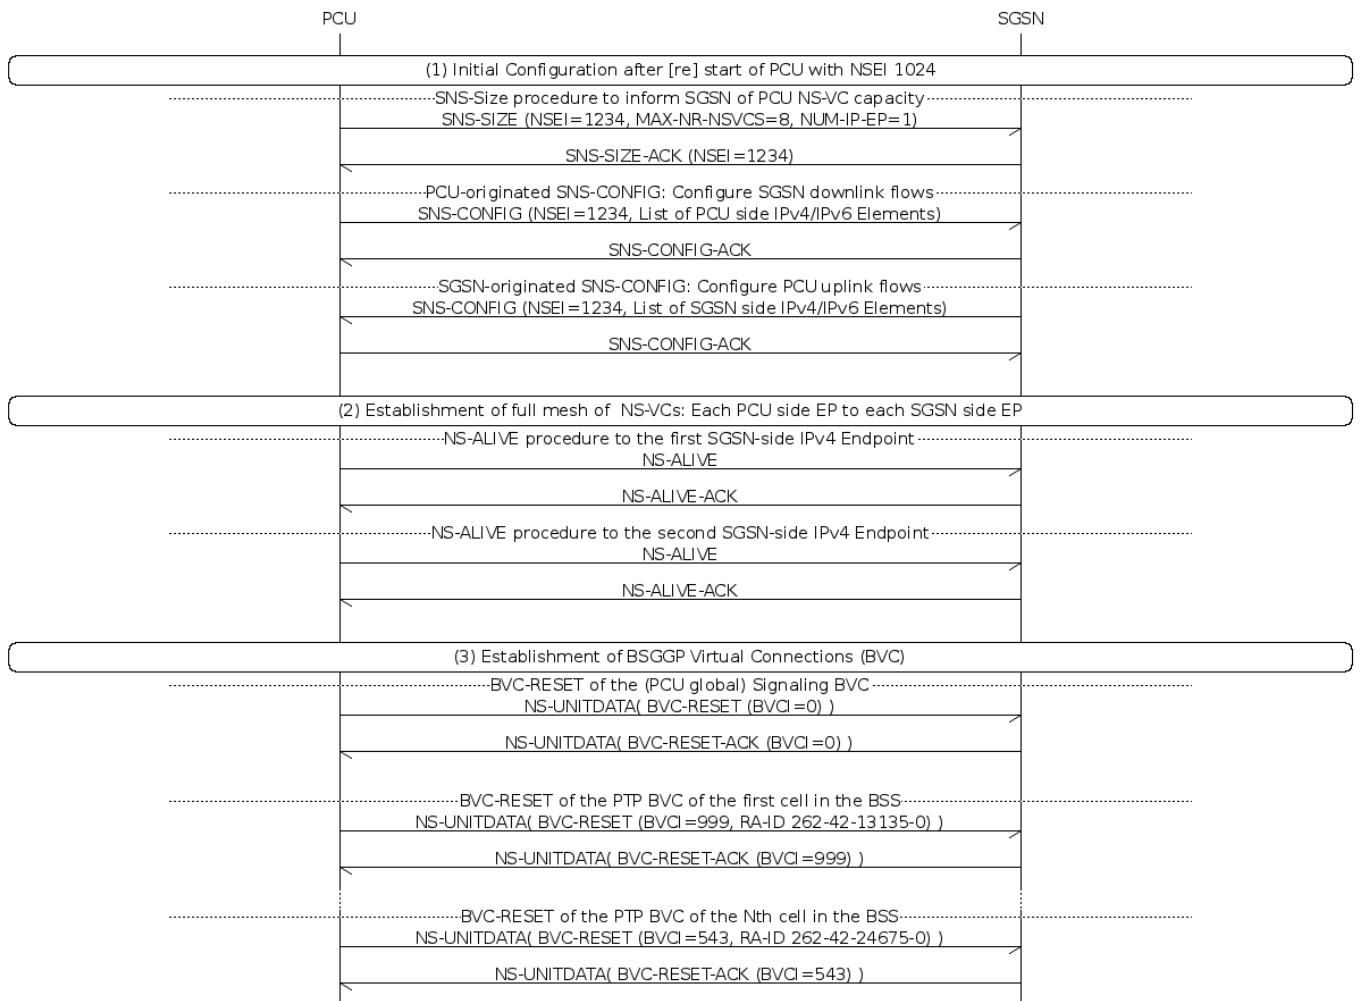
PCU

SGSN

(1) Initial Configuration after [re] start of PCU with NSEI 1024

SNS-Size procedure to inform SGSN of PCU NS-VC capacity

SNS-SIZE (NSEI=1234, MAX-NR-NSVCS=8, NUM-IP-EP=1)

SNS-SIZE-ACK (NSEI=1234)

PCU-originated SNS-CONFIG: Configure SGSN downlink flows

SNS-CONFIG (NSEI=1234, List of PCU side IPv4/IPv6 Elements)

SNS-CONFIG-ACK

SGSN-originated SNS-CONFIG: Configure PCU uplink flows

SNS-CONFIG (NSEI=1234, List of SGSN side IPv4/IPv6 Elements)

SNS-CONFIG-ACK

(2) Establishment of full mesh of NS-VCs: Each PCU side EP to each SGSN side EP

NS-ALIVE procedure to the first SGSN-side IPv4 Endpoint

NS-ALIVE

NS-ALIVE-ACK

NS-ALIVE procedure to the second SGSN-side IPv4 Endpoint

NS-ALIVE

NS-ALIVE-ACK

(3) Establishment of BSGGP Virtual Connections (BVC)

BVC-RESET of the (PCU global) Signaling BVC

NS-UNITDATA( BVC-RESET (BVCI=0) )

NS-UNITDATA( BVC-RESET-ACK (BVCI=0) )

BVC-RESET of the PTP BVC of the first cell in the BSS

NS-UNITDATA( BVC-RESET (BVCI=999, RA-ID 262-42-13135-0) )

NS-UNITDATA( BVC-RESET-ACK (BVCI=999) )

BVC-RESET of the PTP BVC of the Nth cell in the BSS

NS-UNITDATA( BVC-RESET (BVCI=543, RA-ID 262-42-24675-0) )

NS-UNITDATA( BVC-RESET-ACK (BVCI=543) )